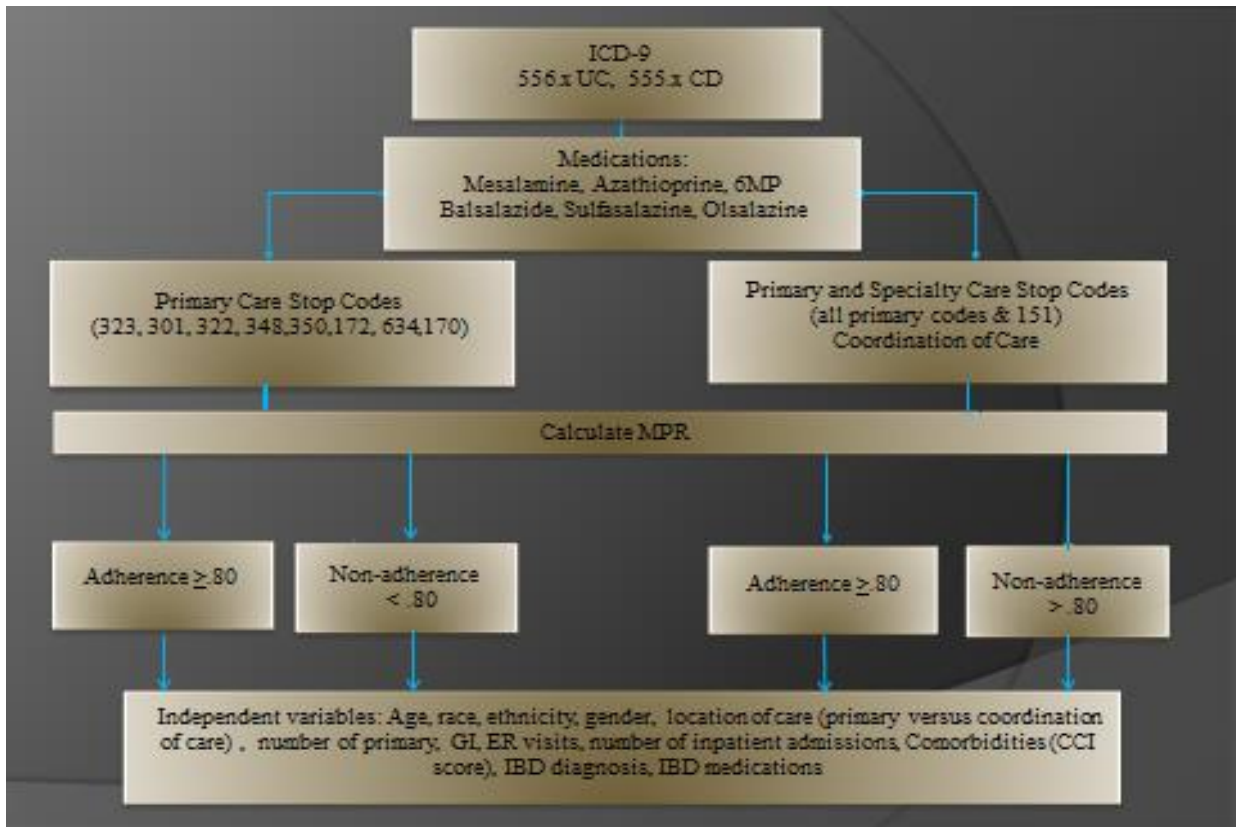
ICD-9
556.x UC, 555.x CD

Medications:
Mesalamine, Azathioprine, 6MP
Balsalazide, Sulfasalazine, Olsalazine

Primary Care Stop Codes
(323, 301, 322, 348,350,172, 634,170)

Primary and Specialty Care Stop Codes
(all primary codes & 151)
Coordination of Care

Calculate MPR

Adherence $\geq$.80

Non-adherence
< .80

Adherence $\geq$.80

Non-adherence
> .80

Independent variables: Age, race, ethnicity, gender, location of care (primary versus coordination of care) , number of primary, GI, ER visits, number of inpatient admissions, Comorbidities (CCI score), IBD diagnosis, IBD medications